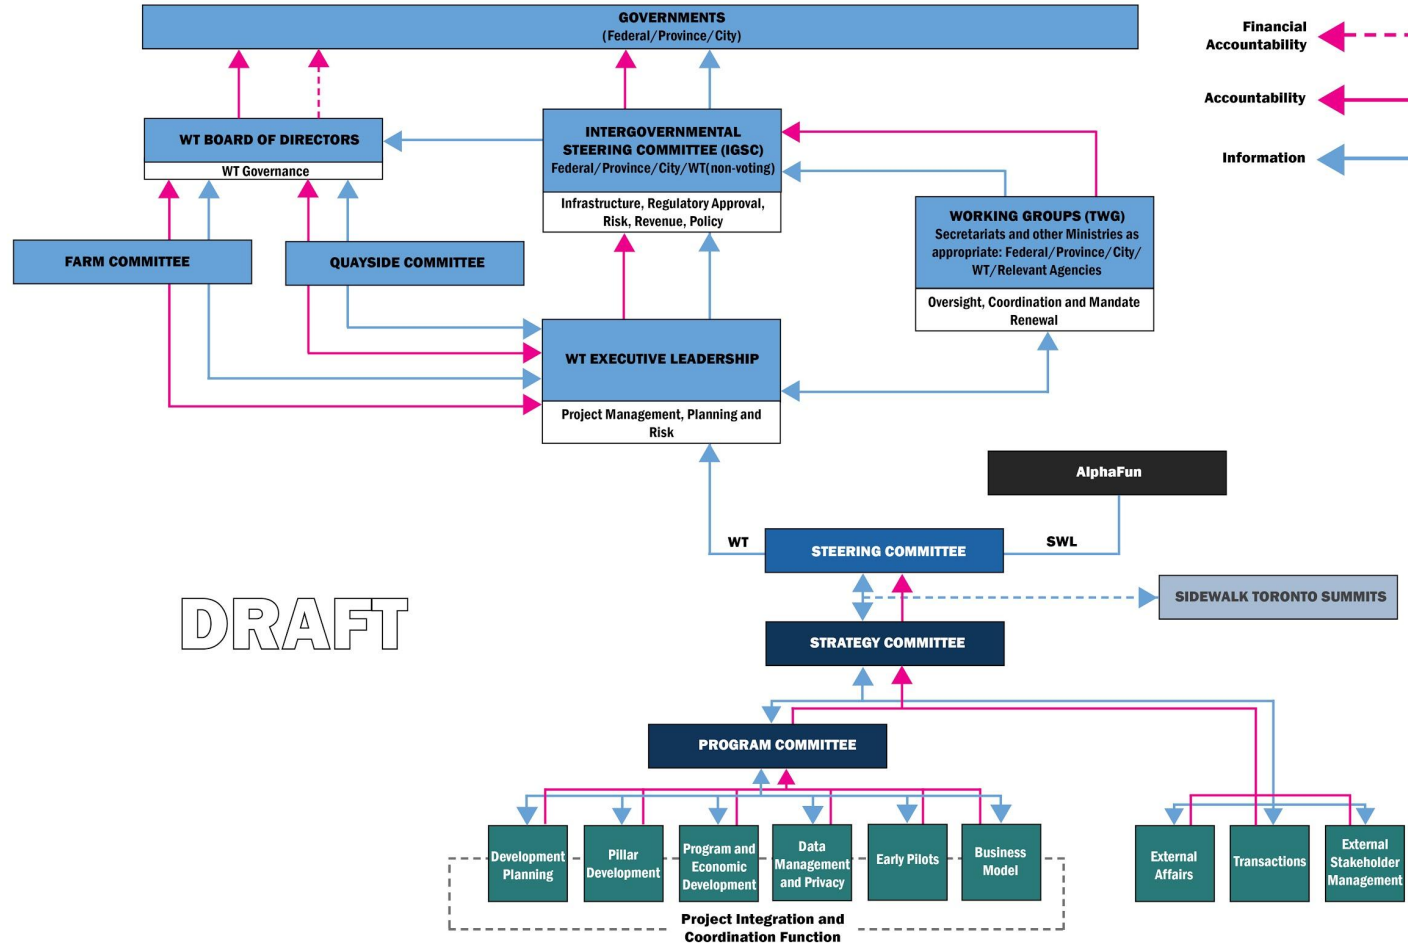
GOVERNMENTS
(Federal/Province/City)

Financial Accountability

Accountability

Information

WT BOARD OF DIRECTORS
WT Governance

INTERGOVERNMENTAL STEERING COMMITEE (IGSC)
Federal/Province/City/WT(non-voting)
Infrastructure, Regulatory Approval, Risk, Revenue, Policy

WORKING GROUPS (TWG)
Secretariats and other Ministries as appropriate: Federal/Province/City/WT/Relevant Agencies
Oversight, Coordination and Mandate Renewal

FARM COMMITTEE

QUAYSIDE COMMITTEE

WT EXECUTIVE LEADERSHIP
Project Management, Planning and Risk

AlphaFun

WT

STEERING COMMITTEE

SWL

DRAFT

SIDEWALK TORONTO SUMMITS

STRATEGY COMMITTEE

PROGRAM COMMITTEE

Development Planning

Pillar Development

Program and Economic Development

Data Management and Privacy

Early Pilots

Business Model

External Affairs

Transactions

External Stakeholder Management

Project Integration and Coordination Function